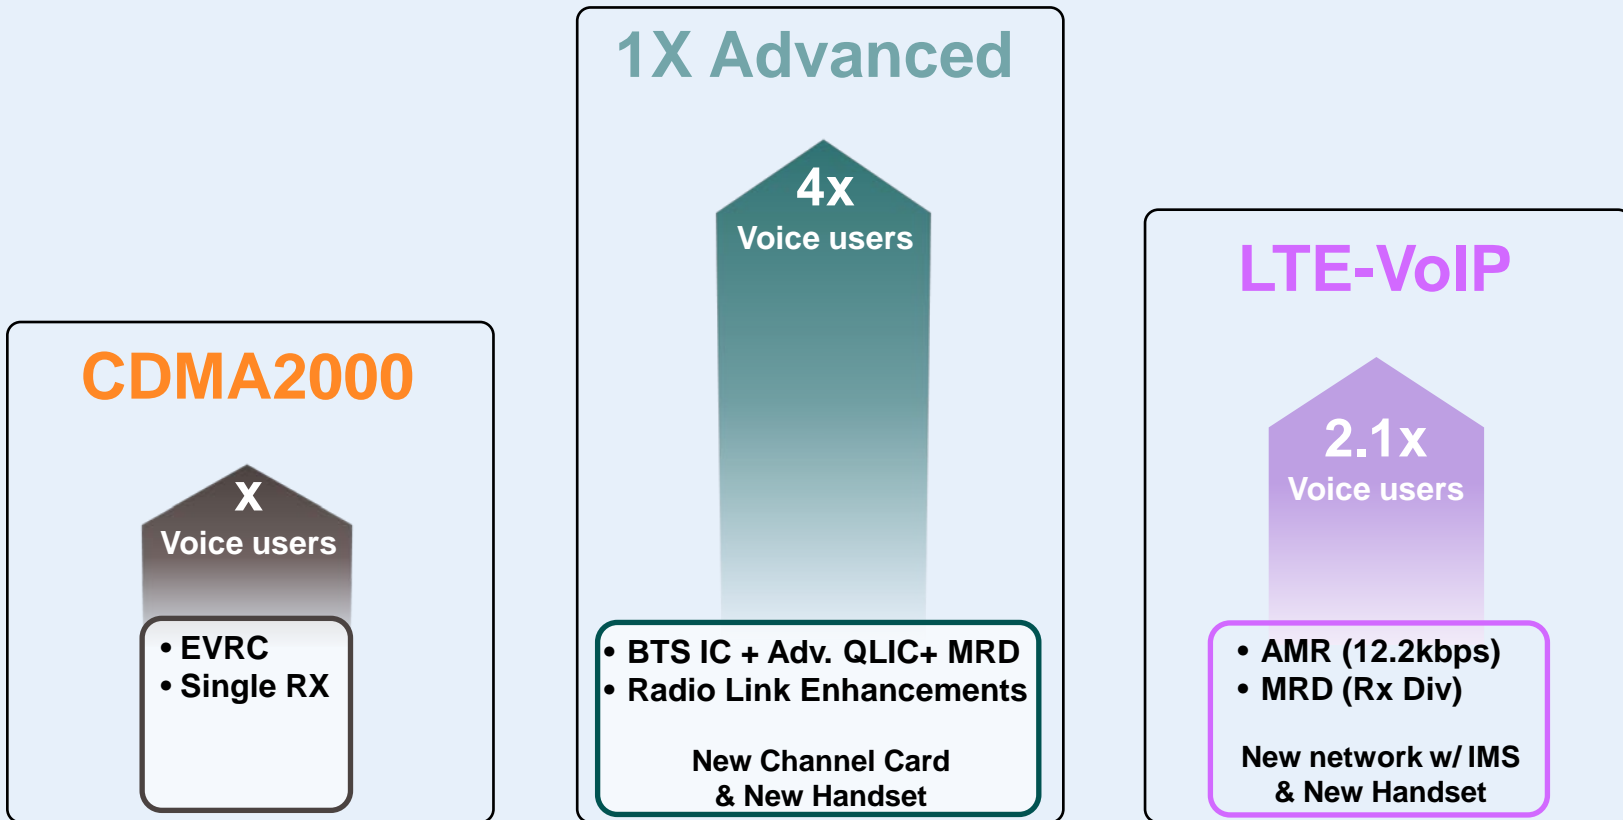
CDMA2000

x
Voice users

• EVRC
• Single RX

1X Advanced

4x
Voice users

• BTS IC + Adv. QLIC+ MRD
• Radio Link Enhancements

New Channel Card
& New Handset

LTE-VoIP

2.1x
Voice users

• AMR (12.2kbps)
• MRD (Rx Div)

New network w/ IMS
& New Handset